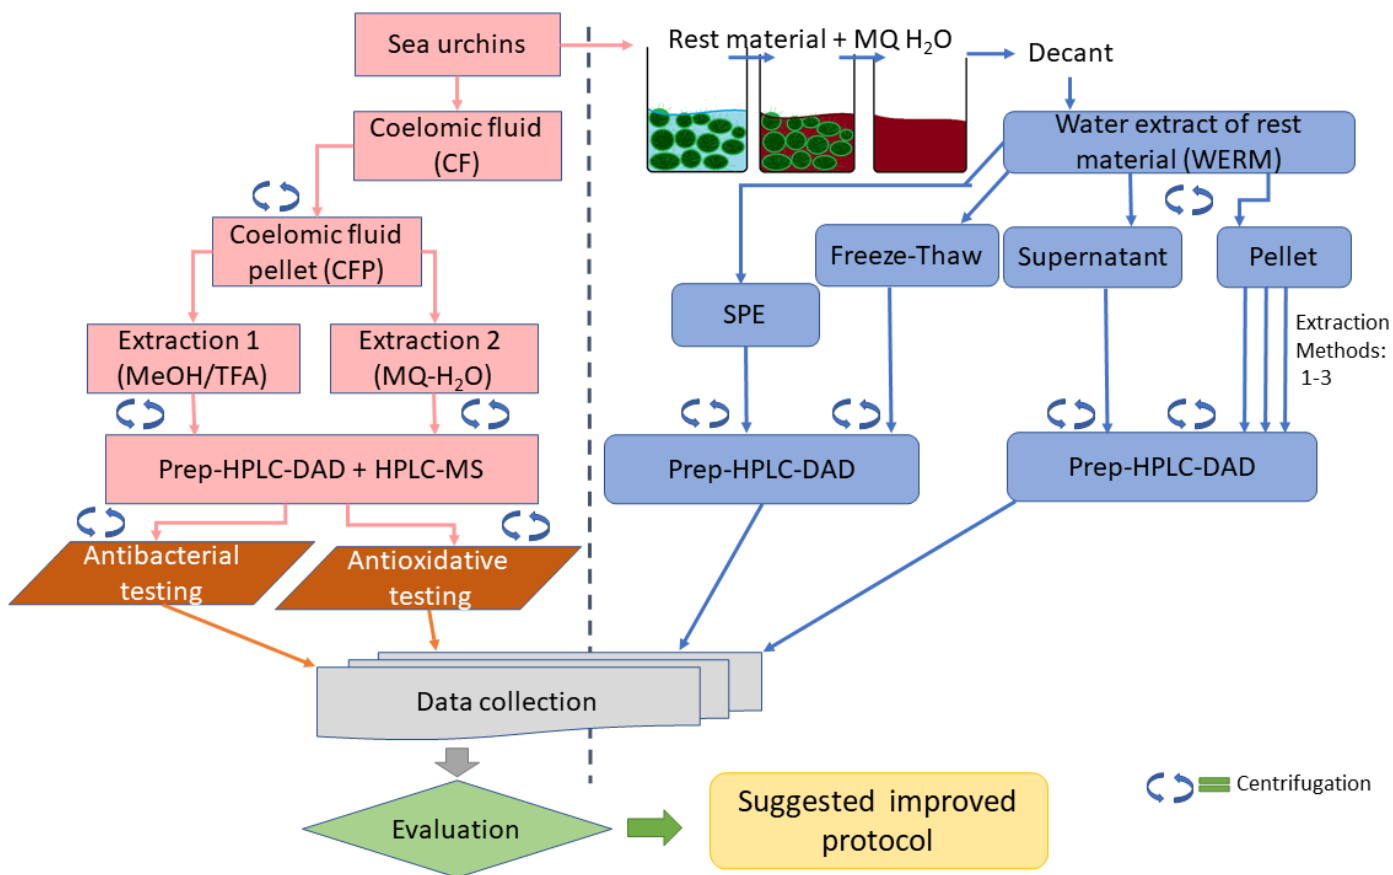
Sea urchins

Coelomic fluid (CF)

Coelomic fluid pellet (CFP)

Extraction 1 (MeOH/TFA)

Extraction 2 (MQ-$H_2O$)

Prep-HPLC-DAD + HPLC-MS

Antibacterial testing

Antioxidative testing

Rest material + MQ $H_2O$

Decant

Water extract of rest material (WERM)

Freeze-Thaw

Supernatant

Pellet

SPE

Extraction Methods: 1-3

Prep-HPLC-DAD

Prep-HPLC-DAD

Data collection

Evaluation

Suggested improved protocol

Centrifugation